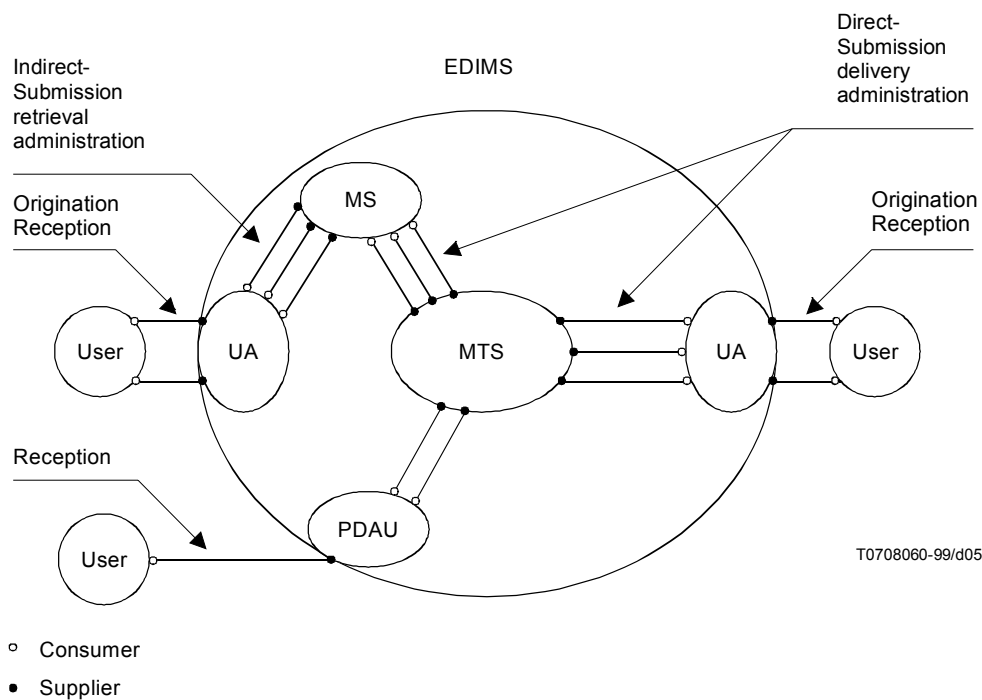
Indirect-Submission retrieval administration

EDIMS

Direct-Submission delivery administration

Origination Reception

MS

Origination Reception

User

UA

MTS

UA

User

Reception

PDAU

User

T0708060-99/d05

Consumer

Supplier